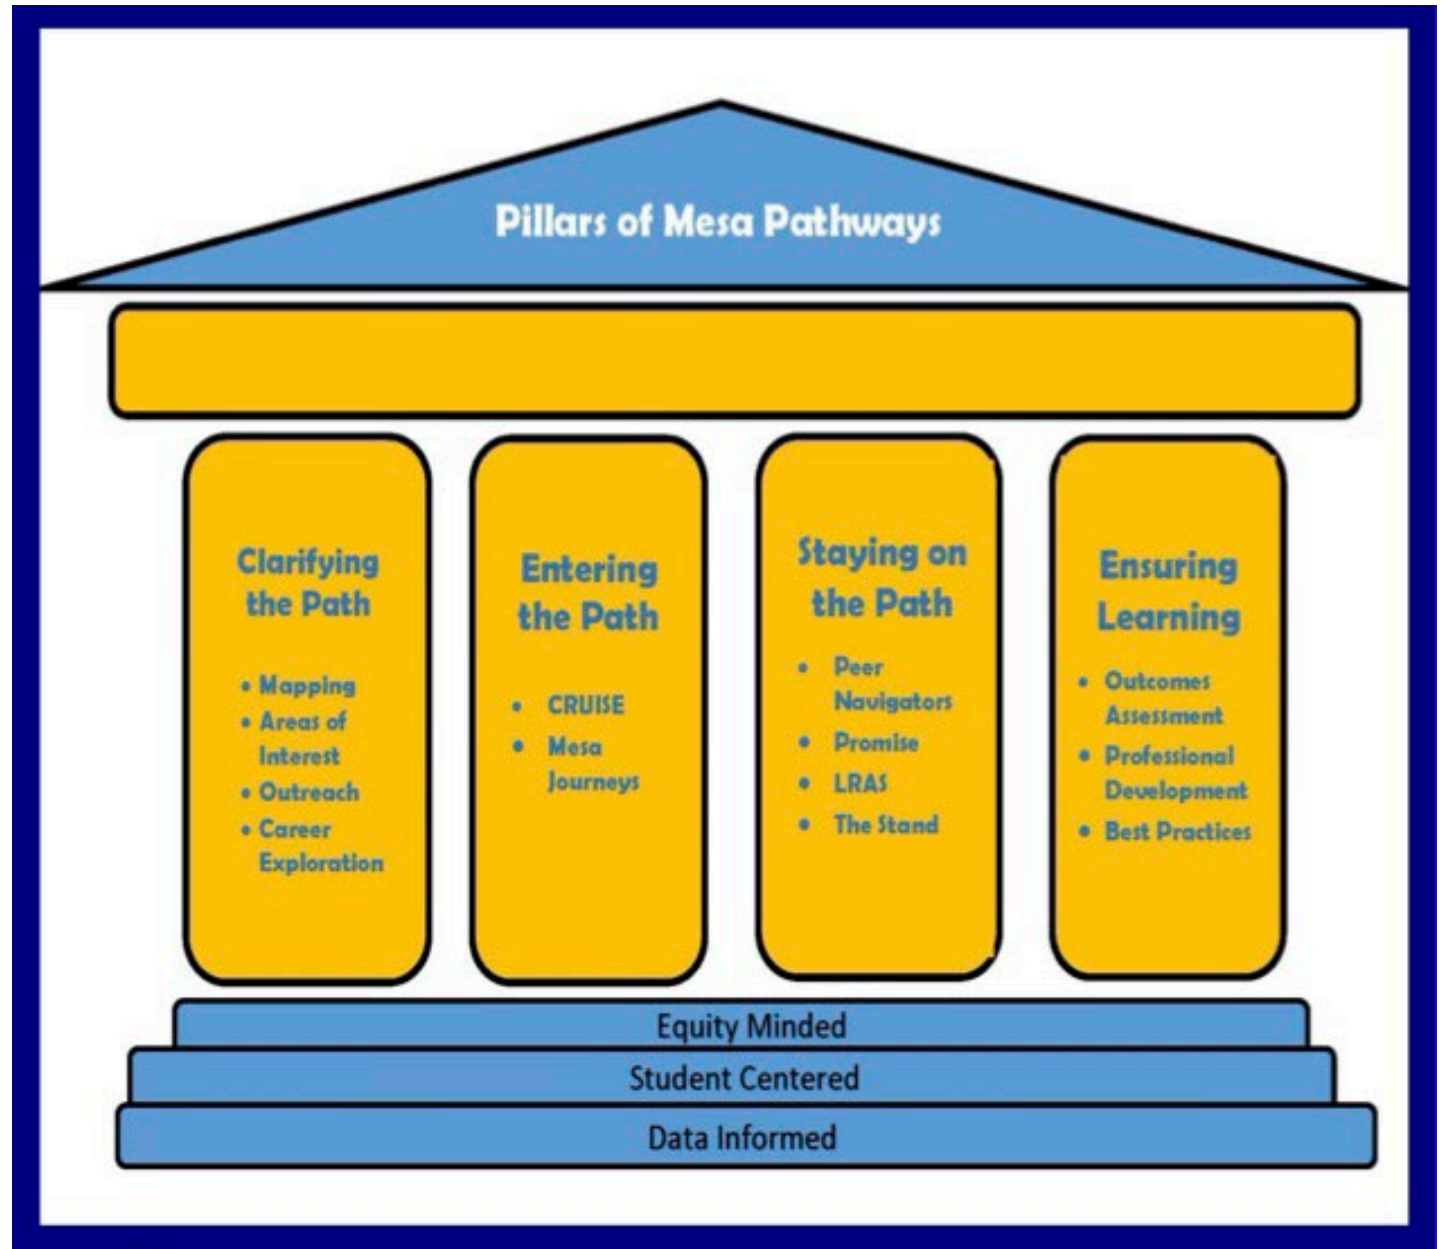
Pillars of Mesa Pathways

Clarifying the Path

- Mapping
- Areas of Interest
- Outreach
- Career Exploration

Entering the Path

- CRUISE
- Mesa Journeys

Staying on the Path

- Peer Navigators
- Promise
- LRAS
- The Stand

Ensuring Learning

- Outcomes Assessment
- Professional Development
- Best Practices

Equity Minded

Student Centered

Data Informed